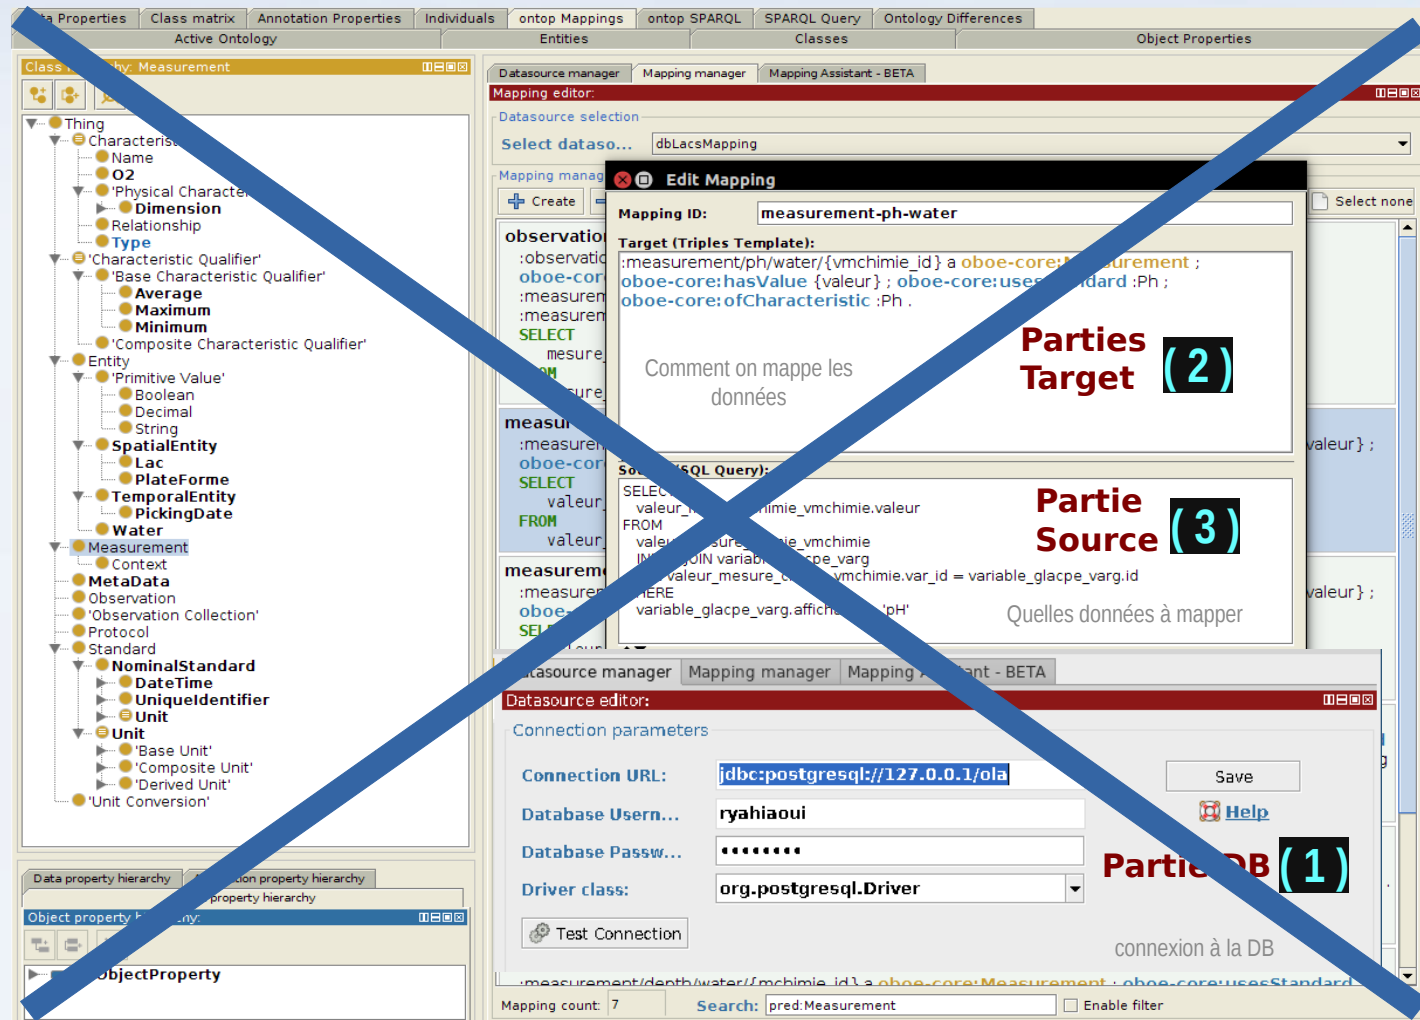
ta Properties | Class matrix | Annotation Properties | Individuals | ontop Mappings | ontop SPARQL | SPARQL Query | Ontology Differences

Active Ontology | Entities | Classes | Object Properties

Class hy: Measurement

Thing
Characteris
Name
O2
'Physical Characte
Dimension
Relationship
Type
'Characteristic Qualifier'
'Base Characteristic Qualifier'
Average
Maximum
Minimum
'Composite Characteristic Qualifier'
Entity
'Primitive Value'
Boolean
Decimal
String
SpatialEntity
Lac
PlateForme
TemporalEntity
PickingDate
Water
Measurement
Context
MetaData
Observation
'Observation Collection'
Protocol
Standard
NominalStandard
DateTime
UniqueIdentifier
Unit
Unit
'Base Unit'
'Composite Unit'
'Derived Unit'
'Unit Conversion'

Data property hierarchy | tion property hierarchy
property hierarchy
Object property hy:
ObjectProperty

Datasource manager | Mapping manager | Mapping Assistant - BETA
Mapping editor:
Datasource selection
Select dataso... dbLacsMapping
Mapping manag
Create
Select none
observatio
:observatic
oboe-cor
:measurem
:measurem
SELECT
mesure
M
ure
measu
:measurem
oboe-cor
SELECT
valeur
FROM
valeur
measurem
:measurem
oboe-
SEL
valeur} ;
valeur} ;

Edit Mapping
Mapping ID: measurement-ph-water
Target (Triples Template):
:measurement/ph/water/{vmchimie_id} a oboe-core:Measurement ; oboe-core:hasValue {valeur} ; oboe-core:usesStandard :Ph ; oboe-core:ofCharacteristic :Ph .
Comment on mappe les données
Parties Target (2)
So (SQL Query):
SELEC
valeur_ imie_vmchimie.valeur
FROM
vale sure ie_vmchimie
IN OIN variab pe_varg
valeur_mesure_c vmchimie.var_id = variable_glacpe_varg.id
HERE
variable_glacpe_varg.affich 'pH'
Partie Source (3)
Quelles données à mapper

tasource manager | Mapping manager | Mapping ant - BETA
Datasource editor:
Connection parameters
Connection URL: jdbc:postgresql://127.0.0.1/ola
Save
Help
Database Usern... ryahiaoui
Database Passw... ••••••••
Driver class: org.postgresql.Driver
Partie DB (1)
Test Connection
connexion à la DB
:measurement/depth/water/{mchimie_id} a oboe-core:Measurement ; oboe-core:usesStandard
Mapping count: 7 Search: pred:Measurement Enable filter